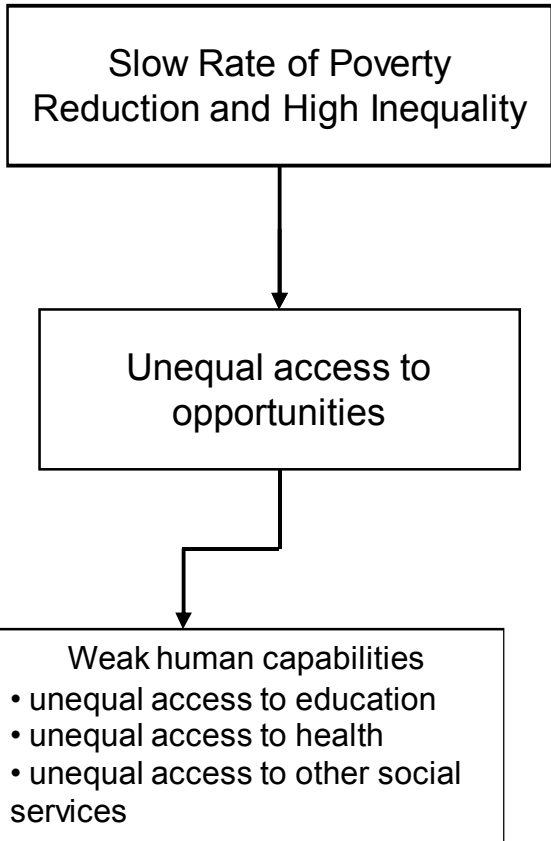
Slow Rate of Poverty Reduction and High Inequality

Unequal access to opportunities

Weak human capabilities
• unequal access to education
• unequal access to health
• unequal access to other social services